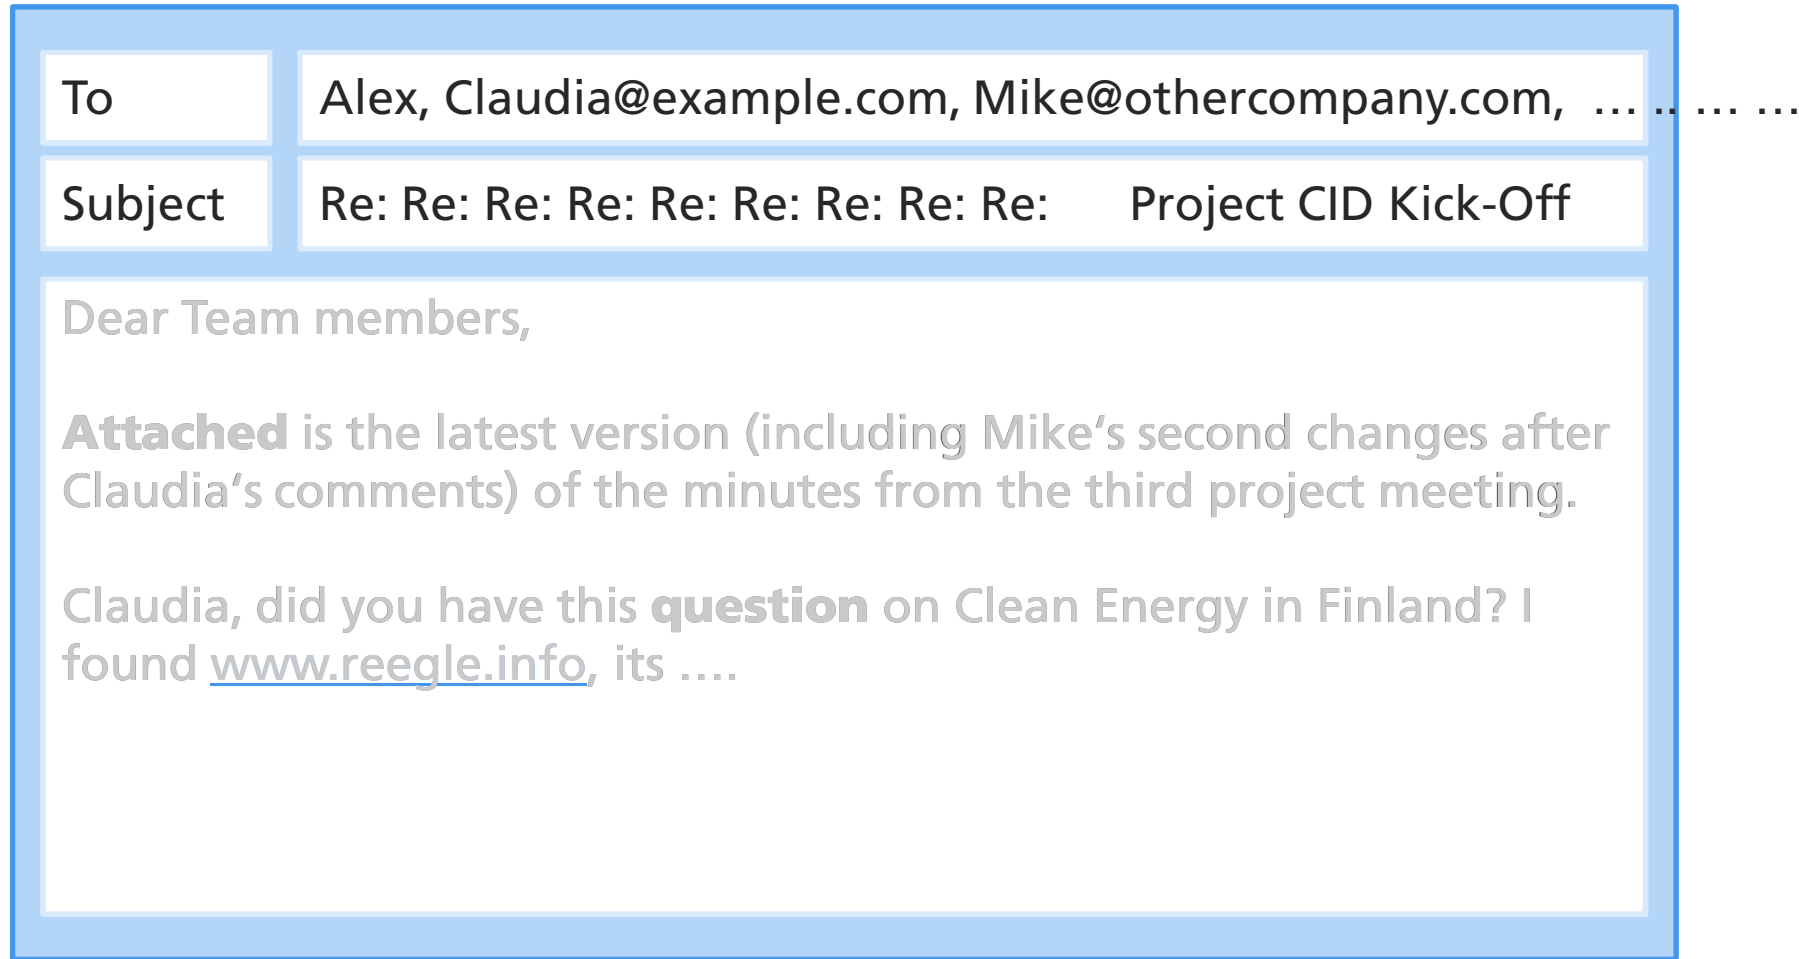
To

Alex, Claudia@example.com, Mike@othercompany.com, … … … …

Subject

Re: Re: Re: Re: Re: Re: Re: Re: Re: Project CID Kick-Off

Dear Team members,

**Attached** is the latest version (including Mike's second changes after Claudia's comments) of the minutes from the third project meeting.

Claudia, did you have this **question** on Clean Energy in Finland? I found www.reegle.info, its ….